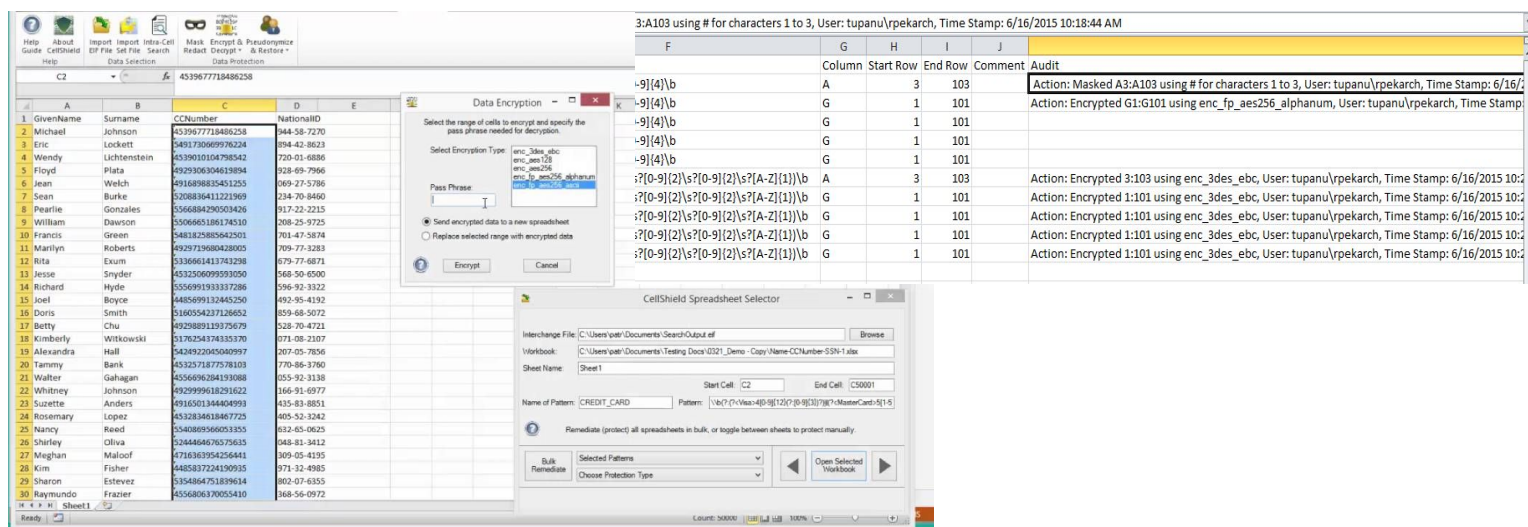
Help Guide About CellShield Import EIP File Import Set File Intra-Cell Search Mask Redact Encrypt & Decrypt Pseudonymize & Restore
Help Data Selection Data Protection

C2 $f_x$ 4539677718486258

| | A | B | C | D | E |
|---|---|---|---|---|---|
| 1 | GivenName | Surname | CCNumber | NationalID | |
| 2 | Michael | Johnson | 4539677718486258 | 944-58-7270 | |
| 3 | Eric | Lockett | 5491730669976224 | 894-42-8623 | |
| 4 | Wendy | Lichtenstein | 4539010104798542 | 720-01-6886 | |
| 5 | Floyd | Plata | 4929306304619894 | 928-69-7966 | |
| 6 | Jean | Welch | 4916898835451255 | 069-27-5786 | |
| 7 | Sean | Burke | 5208836411221969 | 234-70-8460 | |
| 8 | Pearlie | Gonzales | 5366884290503426 | 917-22-2215 | |
| 9 | William | Dawson | 5506665186174510 | 208-25-9725 | |
| 10 | Francis | Green | 5481825885642501 | 701-47-5874 | |
| 11 | Marilyn | Roberts | 4929719680428005 | 709-77-3283 | |
| 12 | Rita | Exum | 5336661413743298 | 679-77-6871 | |
| 13 | Jesse | Snyder | 4532506099593050 | 568-50-6500 | |
| 14 | Richard | Hyde | 5556991933337286 | 596-92-3322 | |
| 15 | Joel | Boyce | 4485699132445250 | 492-95-4192 | |
| 16 | Doris | Smith | 5160554237126652 | 859-68-5072 | |
| 17 | Betty | Chu | 4929889119375679 | 528-70-4721 | |
| 18 | Kimberly | Witkowski | 5176254374335370 | 071-08-2107 | |
| 19 | Alexandra | Hall | 5424922045040997 | 207-05-7856 | |
| 20 | Tammy | Bank | 4532571877578103 | 770-86-3760 | |
| 21 | Walter | Gahagan | 4556696284193088 | 055-92-3138 | |
| 22 | Whitney | Johnson | 4929999618291622 | 166-91-6977 | |
| 23 | Suzette | Anders | 4916501344404993 | 435-83-8851 | |
| 24 | Rosemary | Lopez | 4532834618467725 | 405-52-3242 | |
| 25 | Nancy | Reed | 5540869566053355 | 632-65-0625 | |
| 26 | Shirley | Oliva | 5244464676575635 | 048-81-3412 | |
| 27 | Meghan | Maloof | 4716363954256441 | 309-05-4195 | |
| 28 | Kim | Fisher | 4485837224190935 | 971-32-4985 | |
| 29 | Sharon | Estevez | 5354864751839614 | 802-07-6355 | |
| 30 | Raymundo | Frazier | 4556806370055410 | 368-56-0972 | |

Sheet1
Ready

Data Encryption
Select the range of cells to encrypt and specify the pass phrase needed for decryption.
Select Encryption Type: enc_3des_ebc enc_aes128 enc_aes256 enc_fp_aes256_alphanum enc_fp_aes256_ascii
Pass Phrase:
Send encrypted data to a new spreadsheet
Replace selected range with encrypted data
Encrypt Cancel

3:A103 using # for characters 1 to 3, User: tupanu\rpekarch, Time Stamp: 6/16/2015 10:18:44 AM

| F | G | H | I | J | |
|---|---|---|---|---|---|
| | Column | Start Row | End Row | Comment | Audit |
| -9]{4}\b | A | 3 | 103 | | Action: Masked A3:A103 using # for characters 1 to 3, User: tupanu\rpekarch, Time Stamp: 6/16/2 |
| -9]{4}\b | G | 1 | 101 | | Action: Encrypted G1:G101 using enc_fp_aes256_alphanum, User: tupanu\rpekarch, Time Stamp: |
| -9]{4}\b | G | 1 | 101 | | |
| -9]{4}\b | G | 1 | 101 | | |
| -9]{4}\b | G | 1 | 101 | | |
| s?[0-9]{2}\s?[0-9]{2}\s?[A-Z]{1})\b | A | 3 | 103 | | Action: Encrypted 3:103 using enc_3des_ebc, User: tupanu\rpekarch, Time Stamp: 6/16/2015 10:2 |
| s?[0-9]{2}\s?[0-9]{2}\s?[A-Z]{1})\b | G | 1 | 101 | | Action: Encrypted 1:101 using enc_3des_ebc, User: tupanu\rpekarch, Time Stamp: 6/16/2015 10:2 |
| s?[0-9]{2}\s?[0-9]{2}\s?[A-Z]{1})\b | G | 1 | 101 | | Action: Encrypted 1:101 using enc_3des_ebc, User: tupanu\rpekarch, Time Stamp: 6/16/2015 10:2 |
| ?[0-9]{2}\s?[0-9]{2}\s?[A-Z]{1})\b | G | 1 | 101 | | Action: Encrypted 1:101 using enc_3des_ebc, User: tupanu\rpekarch, Time Stamp: 6/16/2015 10:2 |
| s?[0-9]{2}\s?[0-9]{2}\s?[A-Z]{1})\b | G | 1 | 101 | | Action: Encrypted 1:101 using enc_3des_ebc, User: tupanu\rpekarch, Time Stamp: 6/16/2015 10:2 |

CellShield Spreadsheet Selector
Interchange File: C:\Users\patr\Documents\SearchOutput.eif Browse
Workbook: C:\Users\patr\Documents\Testing Docs\0321_Demo - Copy\Name-CCNumber-SSN-1.xlsx
Sheet Name: Sheet1
Start Cell: C2 End Cell: C50001
Name of Pattern: CREDIT_CARD Pattern: \b(?:(?<Visa>4[0-9]{12}(?:[0-9]{3})?)|(?<MasterCard>5[1-5
Remediate (protect) all spreadsheets in bulk, or toggle between sheets to protect manually.
Bulk Remediate Selected Patterns Choose Protection Type Open Selected Workbook

Count: 50000 100%